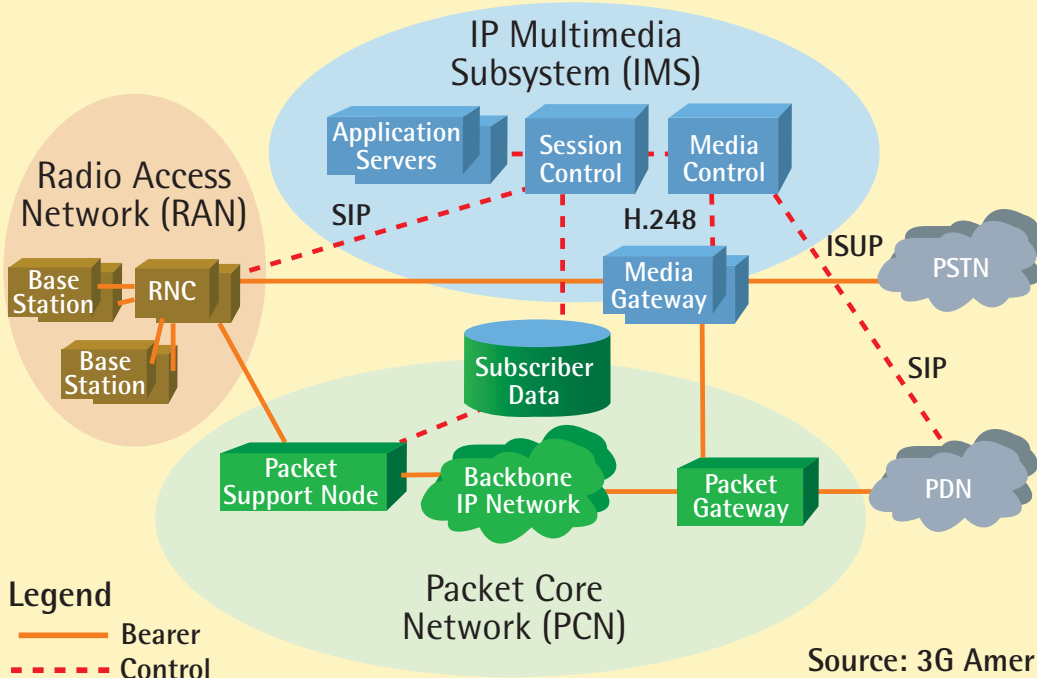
IP Multimedia Subsystem (IMS)

Application Servers

Session Control

Media Control

Radio Access Network (RAN)

SIP

H.248

ISUP

Base Station

RNC

Media Gateway

PSTN

Base Station

Subscriber Data

SIP

Packet Support Node

Backbone IP Network

Packet Gateway

PDN

Packet Core Network (PCN)

Legend

Bearer

Control

Source: 3G Amer